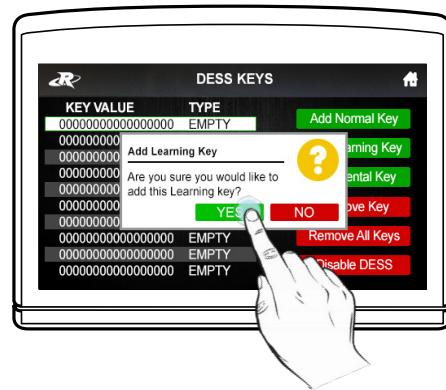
DESS KEYS

KEY VALUE TYPE
0000000000000000 EMPTY
000000000
000000000
000000000
000000000
000000000
000000000
0000000000000000 EMPTY
0000000000000000 EMPTY
0000000000000000 EMPTY

Add Normal Key
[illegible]arning Key
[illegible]ental Key
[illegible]ove Key
Remove All Keys
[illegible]isable DESS

Add Learning Key
Are you sure you would like to add this Learning key?
YES
NO